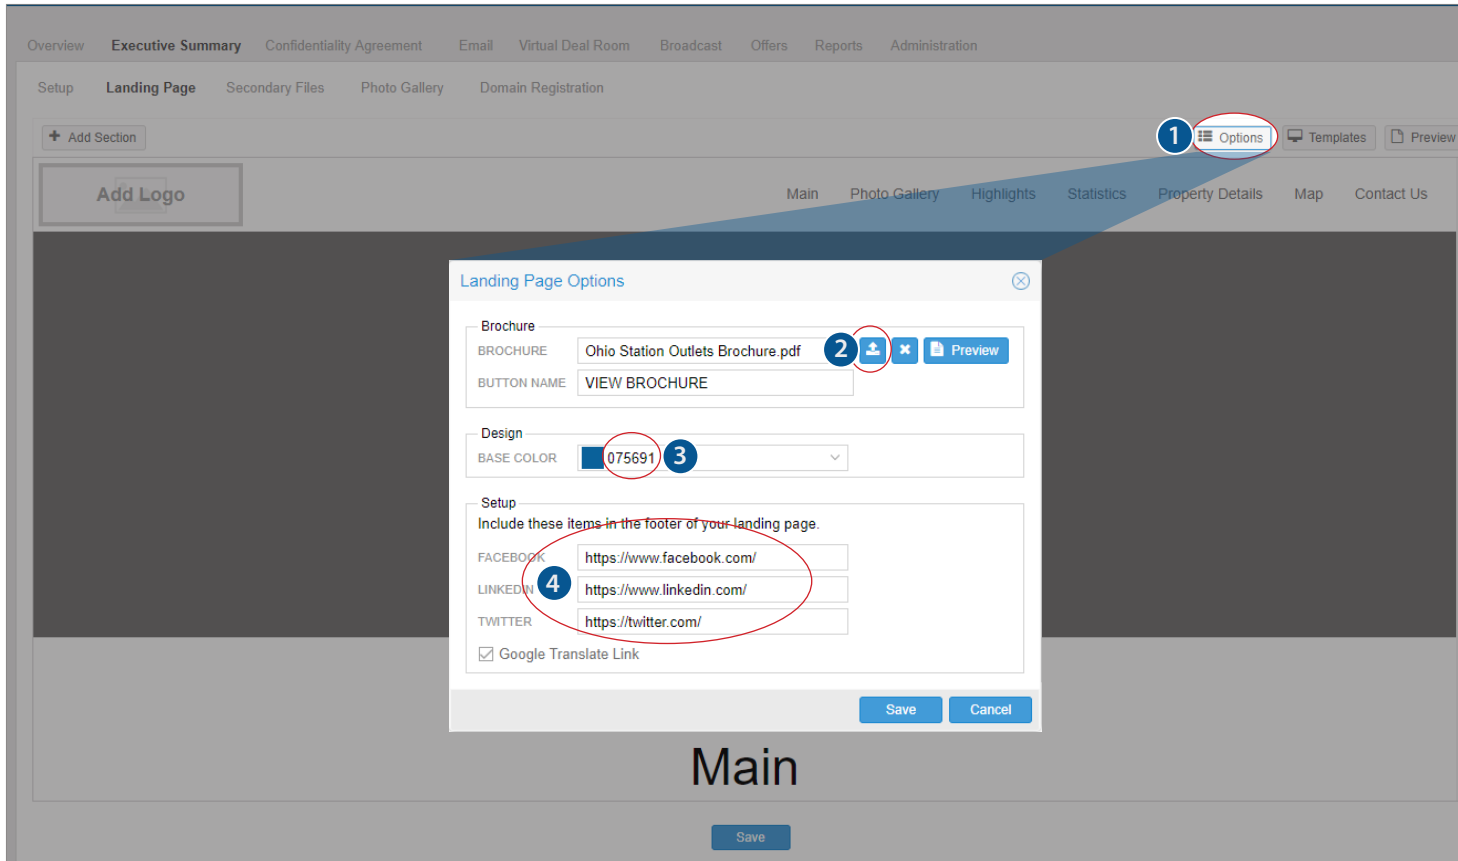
Overview Executive Summary Confidentiality Agreement Email Virtual Deal Room Broadcast Offers Reports Administration

Setup Landing Page Secondary Files Photo Gallery Domain Registration

Add Section

1 Options Templates Preview

Add Logo

Main Photo Gallery Highlights Statistics Property Details Map Contact Us

Landing Page Options

Brochure

BROCHURE Ohio Station Outlets Brochure.pdf 2 Preview

BUTTON NAME VIEW BROCHURE

Design

BASE COLOR 075691 3

Setup

Include these items in the footer of your landing page.

FACEBOOK https://www.facebook.com/

LINKEDIN 4 https://www.linkedin.com/

TWITTER https://twitter.com/

Google Translate Link

Save Cancel

Main

Save